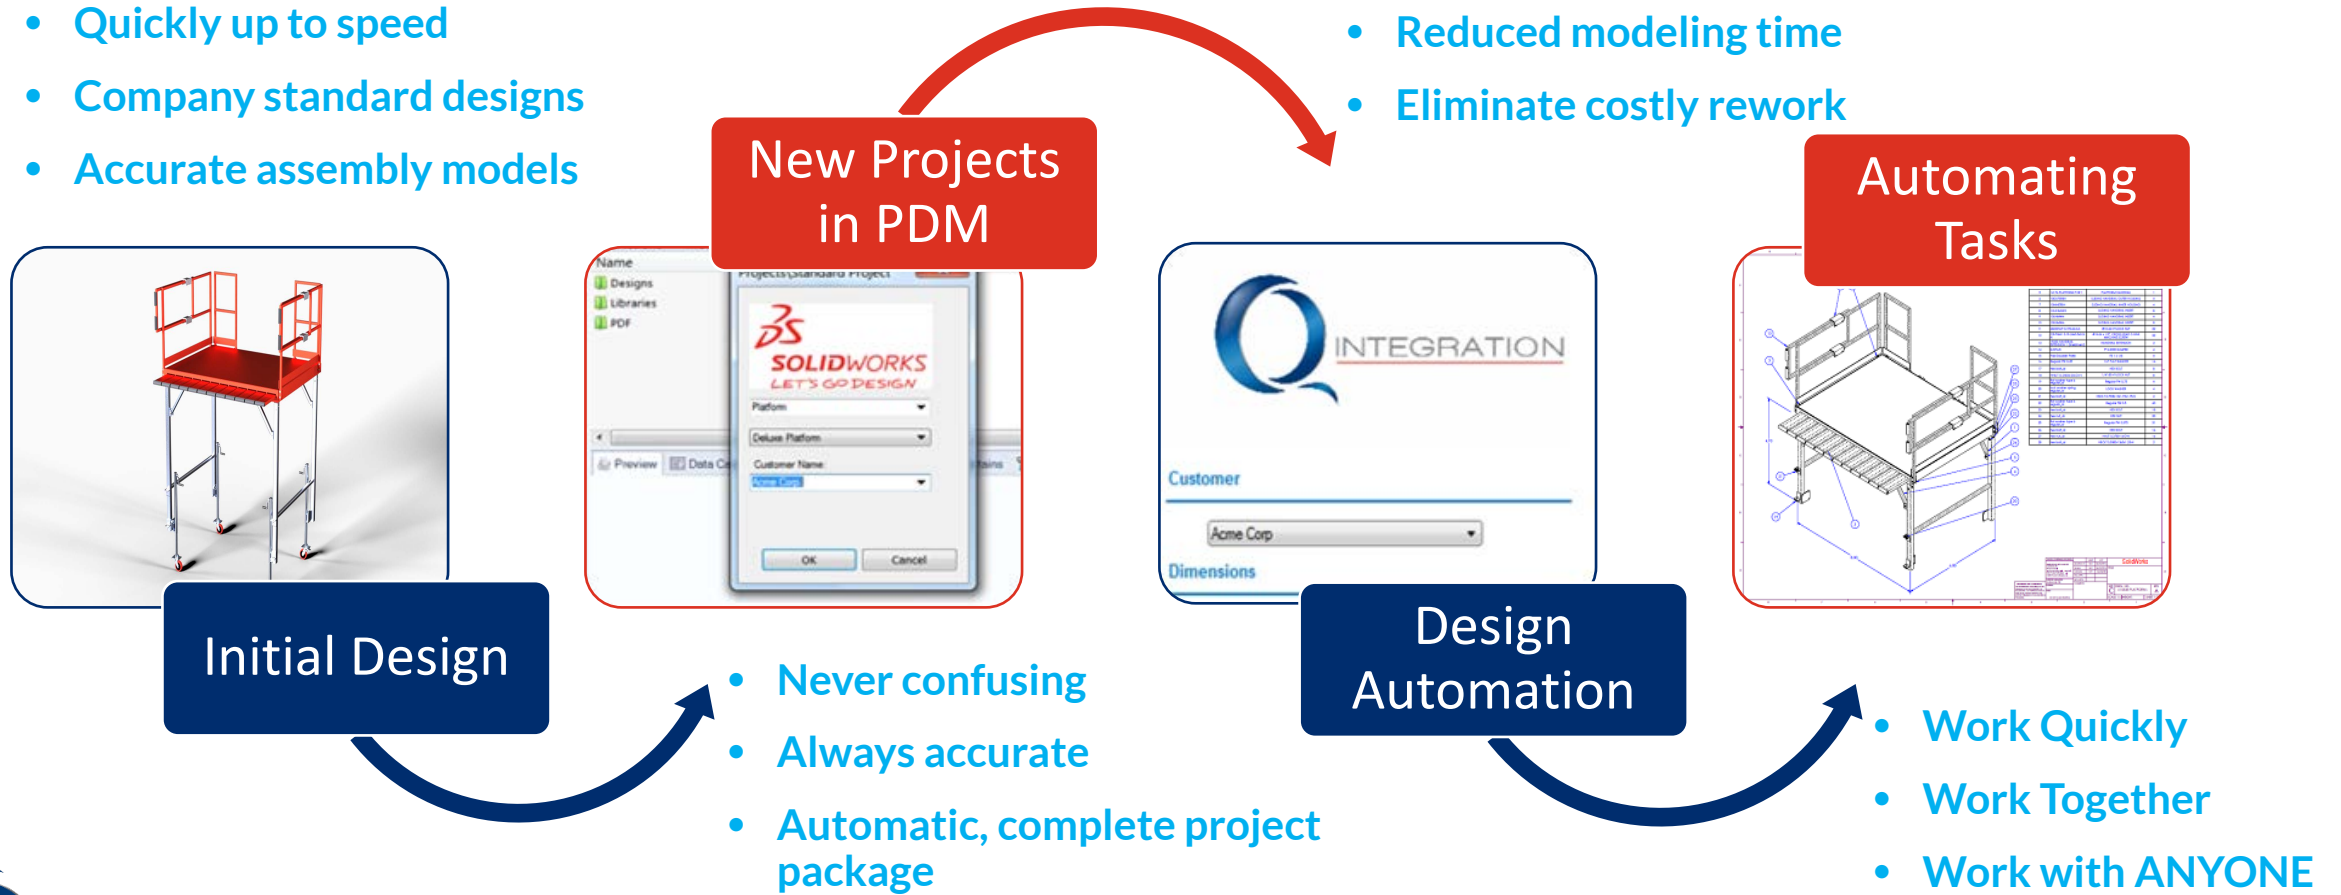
- Quickly up to speed
- Company standard designs
- Accurate assembly models

New Projects in PDM

- Reduced modeling time
- Eliminate costly rework

Automating Tasks

Name
Designs
Libraries
PDF
Preview
Data Ca
Projects\Standard Project
SOLIDWORKS
LET'S GO DESIGN
Platform
Deluxe Platform
Customer Name
Acme Corp
OK
Cancel

INTEGRATION
Customer
Acme Corp
Dimensions

Initial Design

- Never confusing
- Always accurate
- Automatic, complete project package

Design Automation

- Work Quickly
- Work Together
- Work with ANYONE